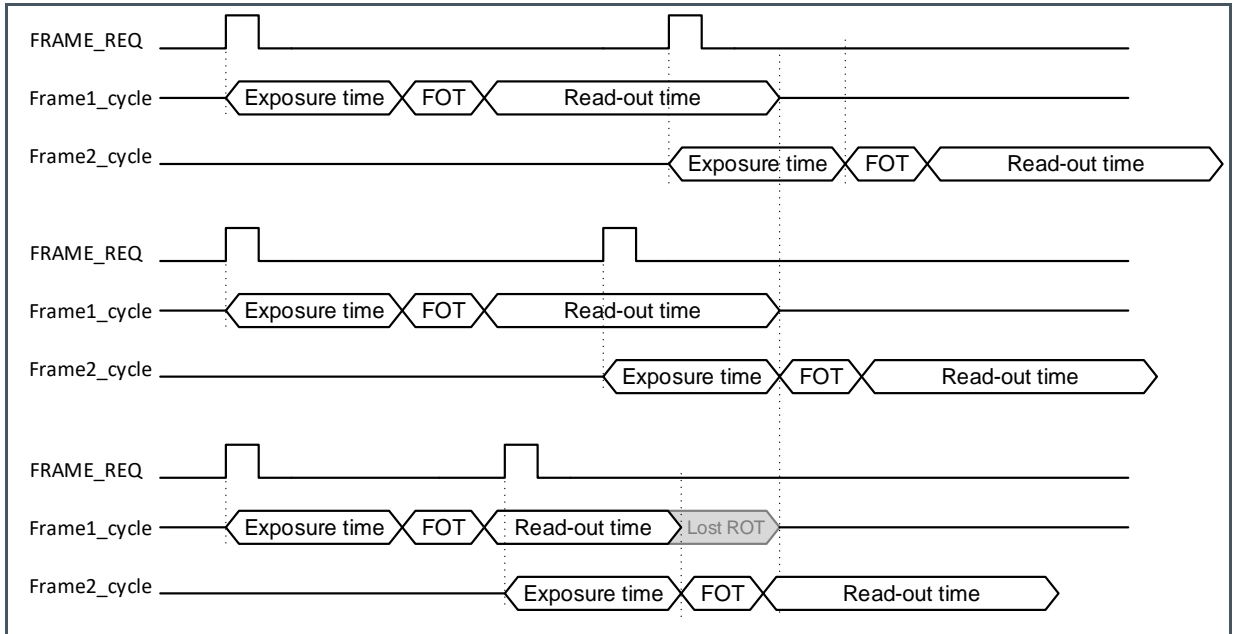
FRAME_REQ
Frame1_cycle
Exposure time
FOT
Read-out time
Frame2_cycle
Exposure time
FOT
Read-out time

FRAME_REQ
Frame1_cycle
Exposure time
FOT
Read-out time
Frame2_cycle
Exposure time
FOT
Read-out time

FRAME_REQ
Frame1_cycle
Exposure time
FOT
Read-out time
Lost ROT
Frame2_cycle
Exposure time
FOT
Read-out time